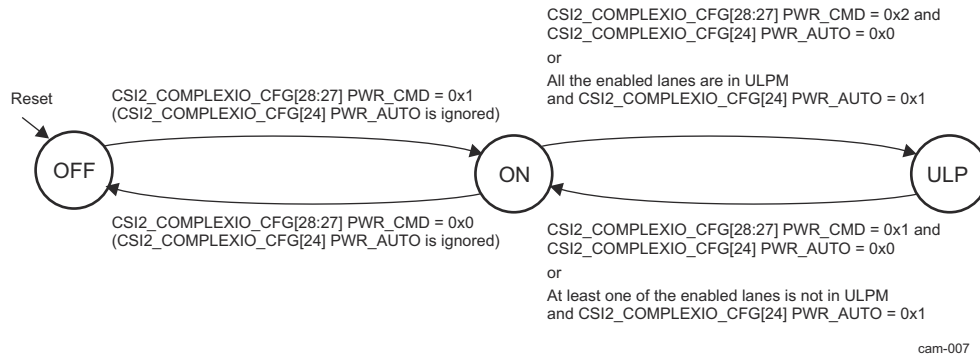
CSI2_COMPLEXIO_CFG[28:27] PWR_CMD = 0x2 and CSI2_COMPLEXIO_CFG[24] PWR_AUTO = 0x0

or

All the enabled lanes are in ULPM and CSI2_COMPLEXIO_CFG[24] PWR_AUTO = 0x1

Reset

CSI2_COMPLEXIO_CFG[28:27] PWR_CMD = 0x1 (CSI2_COMPLEXIO_CFG[24] PWR_AUTO is ignored)

OFF

ON

ULP

CSI2_COMPLEXIO_CFG[28:27] PWR_CMD = 0x0 (CSI2_COMPLEXIO_CFG[24] PWR_AUTO is ignored)

CSI2_COMPLEXIO_CFG[28:27] PWR_CMD = 0x1 and CSI2_COMPLEXIO_CFG[24] PWR_AUTO = 0x0

or

At least one of the enabled lanes is not in ULPM and CSI2_COMPLEXIO_CFG[24] PWR_AUTO = 0x1

cam-007